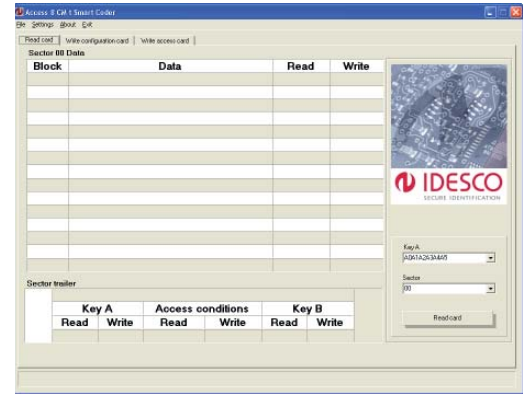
Access 8 Cal 1 Smart Coder

File Settings About Exit

Read card | Write configuration card | Write access card

Sector 00 Data

| Block | Data | Read | Write |
|---|---|---|---|
| | | | |
| | | | |
| | | | |
| | | | |
| | | | |
| | | | |
| | | | |
| | | | |
| | | | |
| | | | |
| | | | |
| | | | |
| | | | |
| | | | |
| | | | |
| | | | |

IDESCO
SECURE IDENTIFICATION

Key A
A0A1A2A3A4A5

Sector
00

Read card

Sector trailer

| Key A | | Access conditions | | Key B | |
|---|---|---|---|---|---|
| Read | Write | Read | Write | Read | Write |
| | | | | | |